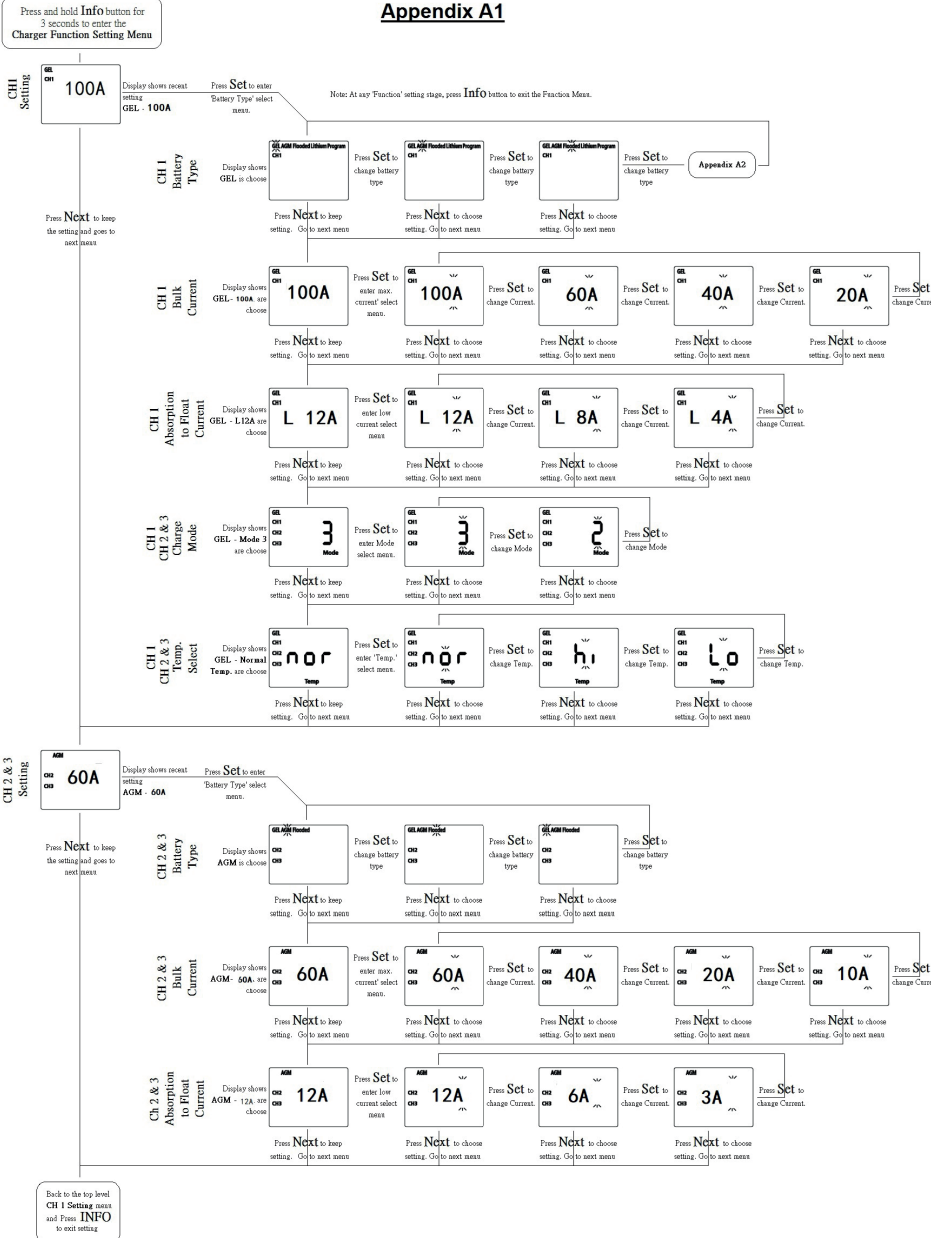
Press and hold Info button for 3 seconds to enter the Charger Function Setting Menu

Appendix A1

CH1 Setting

GEL
CH1
100A

Display shows recent setting GEL - 100A

Press Set to enter 'Battery Type' select menu.

Note: At any 'Function' setting stage, press Info button to exit the Function Menu.

CH 1 Battery Type

Display shows GEL is choose

GEL AGM Flooded Lithium Program
CH1

Press Set to change battery type

GEL AGM Flooded Lithium Program
CH1

Press Set to change battery type

GEL AGM Flooded Lithium Program
CH1

Press Set to change battery type

Appendix A2

Press Next to keep setting. Go to next menu

Press Next to choose setting. Go to next menu

Press Next to choose setting. Go to next menu

Press Next to keep the setting and goes to next menu

CH 1 Bulk Current

Display shows GEL- 100A are choose

GEL CH1 100A

Press Set to enter max. current' select menu.

GEL CH1 100A

Press Set to change Current.

GEL CH1 60A

Press Set to change Current.

GEL CH1 40A

Press Set to change Current.

GEL CH1 20A

Press Set to change Curr

Press Next to keep setting. Go to next menu

Press Next to choose setting. Go to next menu

Press Next to choose setting. Go to next menu

Press Next to choose setting. Go to next menu

Press Next to choose setting. Go to next menu

CH 1 Absorption to Float Current

Display shows GEL - L12A are choose

GEL CH1 L 12A

Press Set to enter low current select menu

GEL CH1 L 12A

Press Set to change Current.

GEL CH1 L 8A

Press Set to change Current.

GEL CH1 L 4A

Press Set to change Current.

Press Next to keep setting. Go to next menu

Press Next to choose setting. Go to next menu

Press Next to choose setting. Go to next menu

Press Next to choose setting. Go to next menu

CH 1 CH 2 & 3 Charge Mode

Display shows GEL - Mode 3 are choose

GEL CH1 CH2 CH3 3 Mode

Press Set to enter Mode select menu.

GEL CH1 CH2 CH3 3 Mode

Press Set to change Mode

GEL CH1 CH2 CH3 2 Mode

Press Set to change Mode

Press Next to keep setting. Go to next menu

Press Next to choose setting. Go to next menu

Press Next to choose setting. Go to next menu

CH 1 CH 2 & 3 Temp. Select

Display shows GEL - Normal Temp. are choose

GEL CH1 CH2 CH3 nor Temp

Press Set to enter 'Temp.' select menu.

GEL CH1 CH2 CH3 nor Temp

Press Set to change Temp.

GEL CH1 CH2 CH3 hi Temp

Press Set to change Temp.

GEL CH1 CH2 CH3 Lo Temp

Press Set to change Temp.

Press Next to keep setting. Go to next menu

Press Next to choose setting. Go to next menu

Press Next to choose setting. Go to next menu

Press Next to choose setting. Go to next menu

CH 2 & 3 Setting

AGM CH2 CH3 60A

Display shows recent setting AGM - 60A

Press Set to enter 'Battery Type' select menu.

CH 2 & 3 Battery Type

Display shows AGM is choose

GEL AGM Flooded CH2 CH3

Press Set to change battery type

GEL AGM Flooded CH2 CH3

Press Set to change battery type

GEL AGM Flooded CH2 CH3

Press Set to change battery type

Press Next to keep the setting and goes to next menu

Press Next to keep setting. Go to next menu

Press Next to choose setting. Go to next menu

Press Next to choose setting. Go to next menu

CH 2 & 3 Bulk Current

Display shows AGM- 60A are choose

AGM CH2 CH3 60A

Press Set to enter max. current' select menu.

AGM CH2 CH3 60A

Press Set to change Current.

AGM CH2 CH3 40A

Press Set to change Current.

AGM CH2 CH3 20A

Press Set to change Current.

AGM CH2 CH3 10A

Press Set to change Curr

Press Next to keep setting. Go to next menu

Press Next to choose setting. Go to next menu

Press Next to choose setting. Go to next menu

Press Next to choose setting. Go to next menu

Press Next to choose setting. Go to next menu

Ch 2 & 3 Absorption to Float Current

Display shows AGM - 12A are choose

AGM CH2 CH3 12A

Press Set to enter low current select menu

AGM CH2 CH3 12A

Press Set to change Current.

AGM CH2 CH3 6A

Press Set to change Current.

AGM CH3 3A

Press Set to change Current.

Press Next to keep setting. Go to next menu

Press Next to choose setting. Go to next menu

Press Next to choose setting. Go to next menu

Press Next to choose setting. Go to next menu

Back to the top level CH 1 Setting menu and Press INFO to exit setting